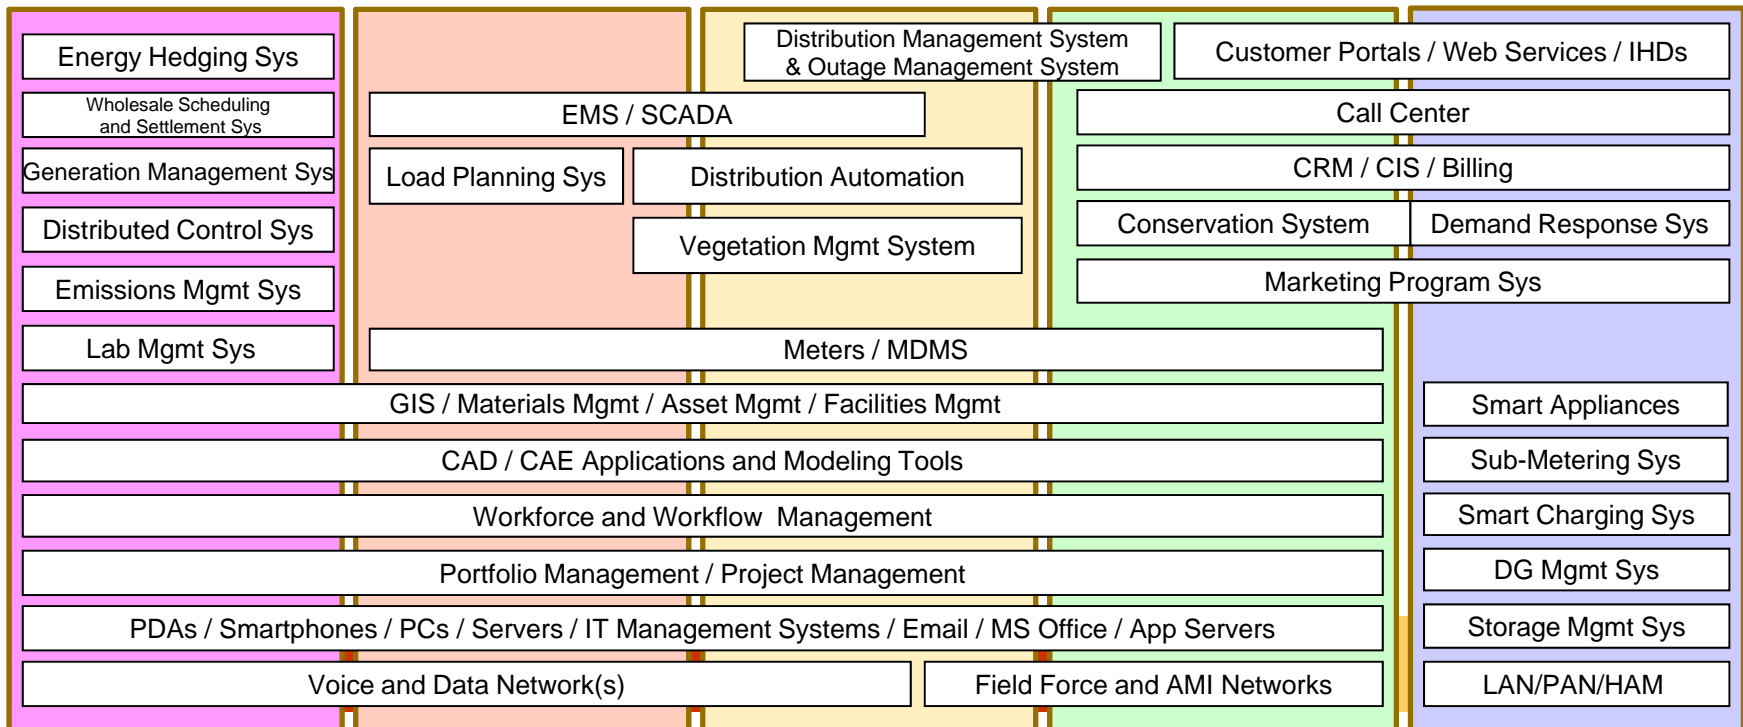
Energy Hedging Sys

Wholesale Scheduling and Settlement Sys

Generation Management Sys

Distributed Control Sys

Emissions Mgmt Sys

Lab Mgmt Sys

EMS / SCADA

Load Planning Sys

Distribution Automation

Vegetation Mgmt System

Distribution Management System & Outage Management System

Customer Portals / Web Services / IHDs

Call Center

CRM / CIS / Billing

Conservation System

Demand Response Sys

Marketing Program Sys

Meters / MDMS

GIS / Materials Mgmt / Asset Mgmt / Facilities Mgmt

CAD / CAE Applications and Modeling Tools

Workforce and Workflow Management

Portfolio Management / Project Management

PDAs / Smartphones / PCs / Servers / IT Management Systems / Email / MS Office / App Servers

Voice and Data Network(s)

Field Force and AMI Networks

Smart Appliances

Sub-Metering Sys

Smart Charging Sys

DG Mgmt Sys

Storage Mgmt Sys

LAN/PAN/HAM